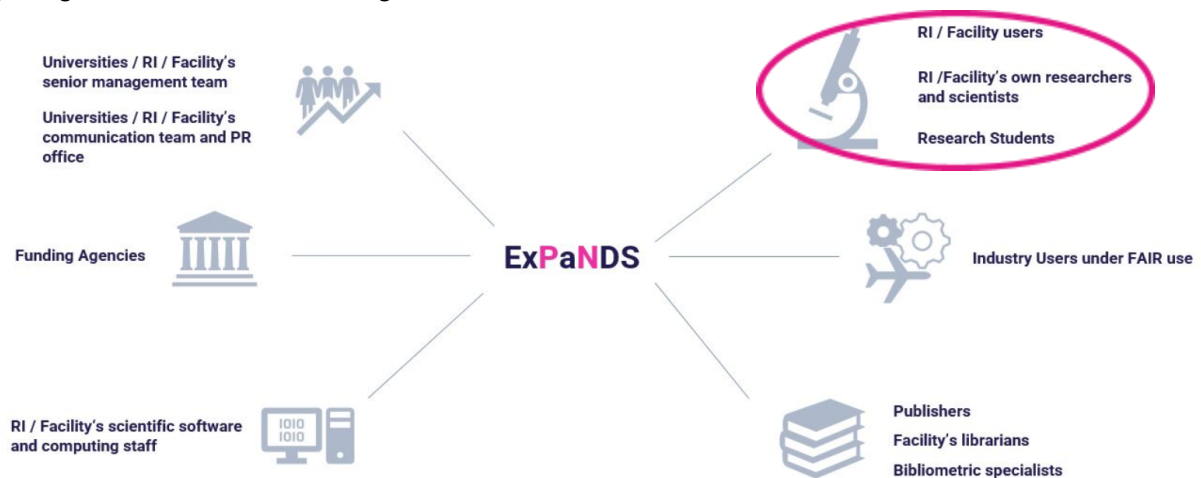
Universities / RI / Facility's senior management team

Universities / RI / Facility's communication team and PR office

Funding Agencies

RI / Facility's scientific software and computing staff

1010
1010

ExPaNDS

RI / Facility users

RI /Facility's own researchers and scientists

Research Students

Industry Users under FAIR use

Publishers

Facility's librarians

Bibliometric specialists